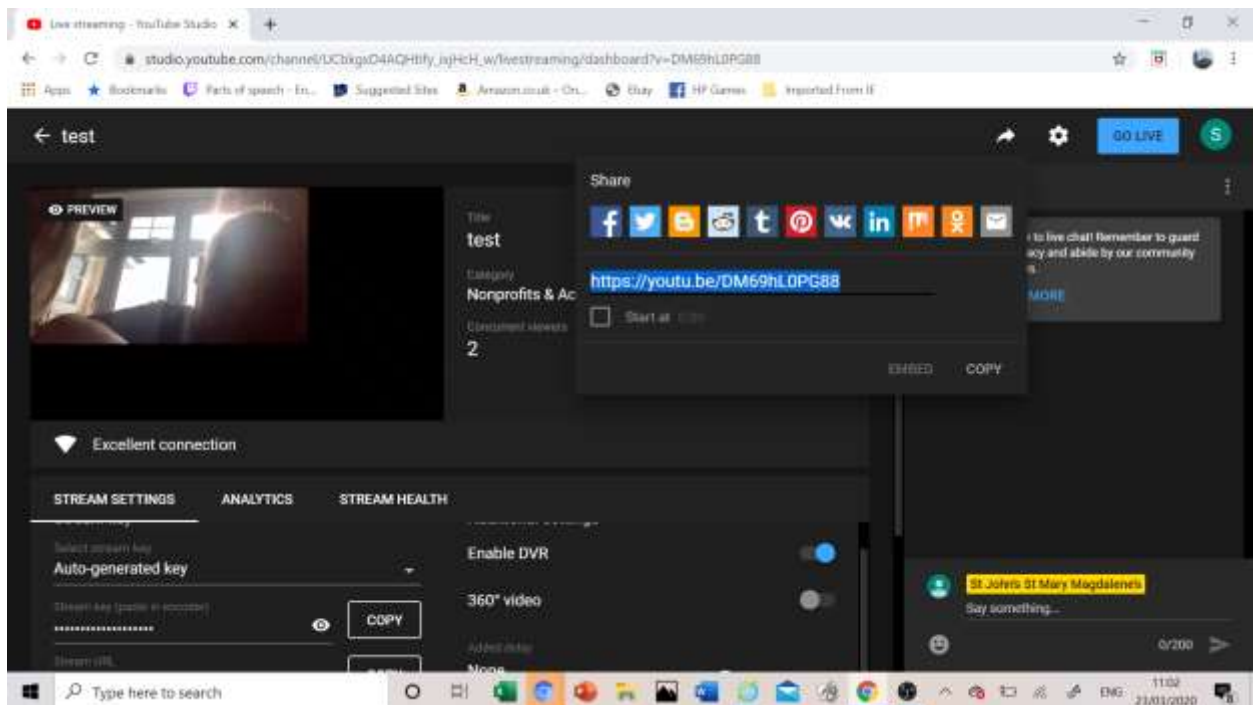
Live streaming - YouTube Studio ×
studio.youtube.com/channel/UCbkgsD4AQHtify_isjHcH_w/livestreaming/dashboard?v=DM69hL0PG88
Apps Bookmarks Parts of speech - En... Suggested Sites Amazon.co.uk - On... Ebay HP Games Imported From IE

← test
GO LIVE
S

PREVIEW

Title
test
Category
Nonprofits & Ac
Concurrent viewers
2

Share
https://youtu.be/DM69hL0PG88
Start at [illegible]
EMBED COPY

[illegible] to live chat! Remember to guard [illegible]acy and abide by our community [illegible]s.
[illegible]MORE

Excellent connection

STREAM SETTINGS ANALYTICS STREAM HEALTH

Select stream key
Auto-generated key
Stream key (paste in encoder)
••••••••••••••••••••
COPY
Stream URL

Enable DVR
360° video
Added delay
None

St John's St Mary Magdalene's
Say something...
0/200

Type here to search
ENG 11:02 21/03/2020